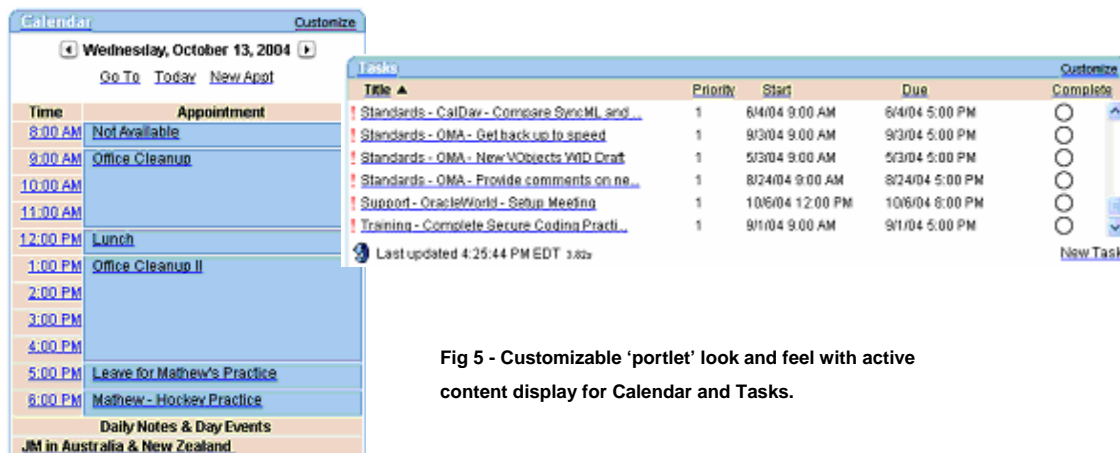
Calendar Customize

Wednesday, October 13, 2004

Go To Today New Appt

| Time | Appointment |
|---|---|
| 8:00 AM | Not Available |
| 9:00 AM | Office Cleanup |
| 10:00 AM | |
| 11:00 AM | |
| 12:00 PM | Lunch |
| 1:00 PM | Office Cleanup II |
| 2:00 PM | |
| 3:00 PM | |
| 4:00 PM | |
| 5:00 PM | Leave for Mathew's Practice |
| 6:00 PM | Mathew - Hockey Practice |

Daily Notes & Day Events

JM in Australia & New Zealand

Tasks Customize

| Title ▲ | Priority | Start | Due | Complete |
|---|---|---|---|---|
| ! Standards - CalDay - Compare SyncML and ... | 1 | 6/4/04 9:00 AM | 6/4/04 5:00 PM | ○ |
| ! Standards - OMA - Get back up to speed | 1 | 9/3/04 9:00 AM | 9/3/04 5:00 PM | ○ |
| ! Standards - OMA - New VObjects WID Draft | 1 | 5/3/04 9:00 AM | 5/3/04 5:00 PM | ○ |
| ! Standards - OMA - Provide comments on ne... | 1 | 8/24/04 9:00 AM | 8/24/04 5:00 PM | ○ |
| ! Support - OracleWorld - Setup Meeting | 1 | 10/6/04 12:00 PM | 10/6/04 8:00 PM | ○ |
| ! Training - Complete Secure Coding Practi... | 1 | 9/1/04 9:00 AM | 9/1/04 5:00 PM | ○ |

Last updated 4:25:44 PM EDT 3.82s

New Task

Fig 5 - Customizable 'portlet' look and feel with active content display for Calendar and Tasks.